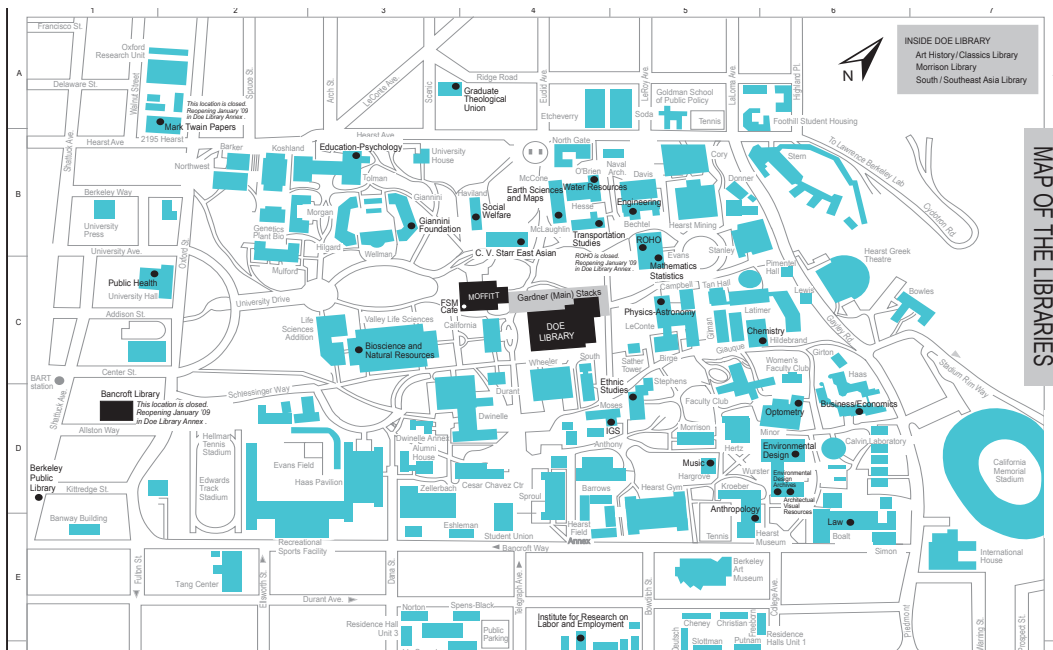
1 2 3 4 5 6 7

A B C D E

INSIDE DOE LIBRARY
Art History/Classics Library
Morrison Library
South / Southeast Asia Library

N

MAP OF THE LIBRARIES

Francisco St.
Oxford Research Unit
Delaware St.
Walnut Street
Spruce St.
Arch St.
LeConte Ave.
Scenic
Ridge Road
Euclid Ave.
LeRoy Ave.
La Loma Ave.
Highland Pl.
Graduate Theological Union
Goldman School of Public Policy
Etcheverry
Soda
Tennis
Foothill Student Housing
This location is closed. Reopening January '09 in Doe Library Annex.
Mark Twain Papers
2195 Hearst
Hearst Ave
Shattuck Ave
Hearst Ave
North Gate
Cory
Stem
To Lawrence Berkeley Lab
Northwest
Barker
Koshland
Education-Psychology
University House
McCone
O'Brien
Naval Arch.
Davis
Donner
Tolman
Earth Sciences and Maps
Water Resources
Berkeley Way
Giannini
Haviland
Hesse
Engineering
Cyclotron Rd.
University Press
Morgan
Social Welfare
Bechtel
Hearst Mining
Genetics Plant Bio
Giannini Foundation
McLaughlin
Transportation Studies
Hilgard
Wellman
C. V. Starr East Asian
ROHO
Evans
Stanley
University Ave.
Oxford St.
Mulford
ROHO is closed. Reopening January '09 in Doe Library Annex
Mathematics Statistics
Hearst Greek Theatre
Public Health
University Hall
Pimentel Hall
Campbell
Tan Hall
Lewis
Bowles
University Drive
FSM Cafe
MOFFITT
Gardner (Main) Stacks
Addison St.
Life Sciences Addition
Valley Life Sciences
California
DOE LIBRARY
Physics-Astronomy
Latimer
Gayley Rd.
LeConte
Chemistry
Hildebrand
Bioscience and Natural Resources
Girton
Giman
Giauque
Stadium Rim Way
Wheeler
South
Birge
Sather Tower
Women's Faculty Club
Center St.
Durant
BART station
Schlessinger Way
Stephens
Haas
Bancroft Library
This location is closed. Reopening January '09 in Doe Library Annex.
Ethnic Studies
Moses
Faculty Club
Optometry
Business/Economics
Shattuck Ave
Dwinelle
Allston Way
IGS
Anthony
Morrison
Minor
Hellman Tennis Stadium
Dwinelle Annex
Alumni House
Hertz
Environmental Design
Calvin Laboratory
Evans Field
Music
Wurster
Environmental Design Archives
Hargrove
California Memorial Stadium
Berkeley Public Library
Kittredge St.
Edwards Track Stadium
Haas Pavilion
Cesar Chavez Ctr
Zellerbach
Sproul
Barrows
Hearst Gym
Kroeber
Architectural Visual Resources
Banway Building
Anthropology
Law
Eshleman
Student Union
Hearst Field Annex
Tennis
Hearst Museum
Boalt
Recreational Sports Facility
Bancroft Way
Simon
Fulton St.
Tang Center
Ellsworth St.
Dana St.
Telegraph Ave.
Bowditch St.
Berkeley Art Museum
College Ave.
International House
Durant Ave.
Norton
Spens-Black
Residence Hall Unit 3
Public Parking
Institute for Research on Labor and Employment
Deutsch
Cheney
Christian
Freeborn
Slottman
Putnam
Residence Halls Unit 1
Piedmont
Warring St.
Prospect St.